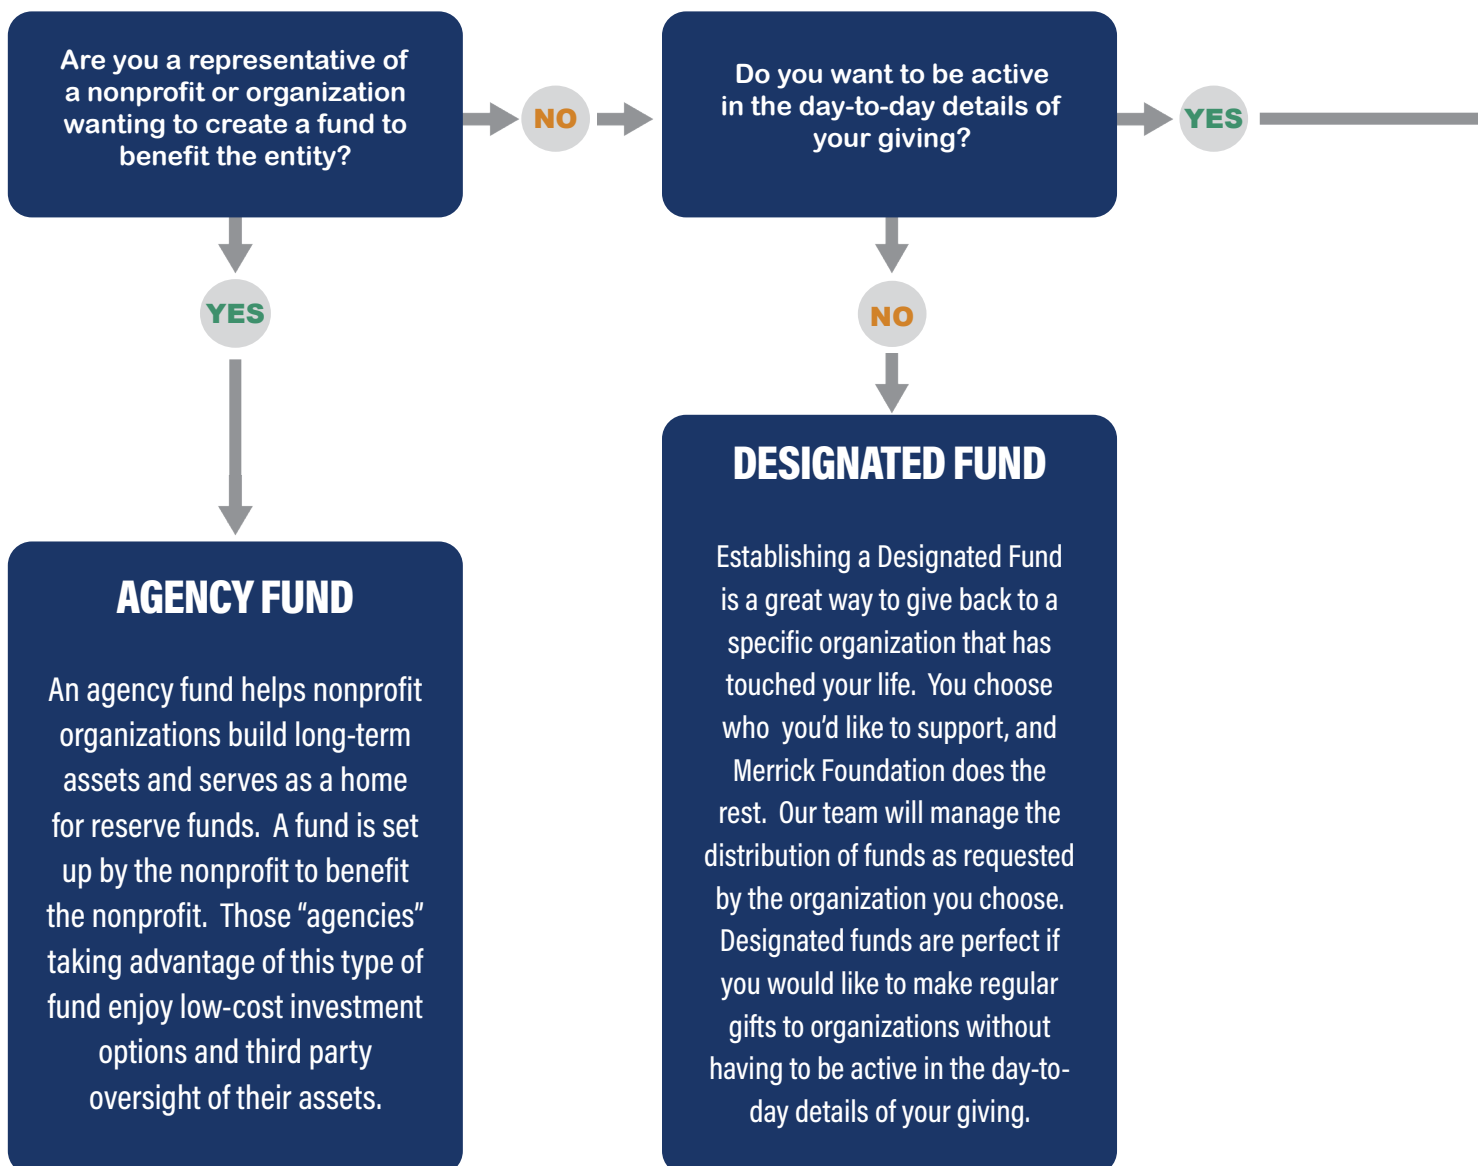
Are you a representative of a nonprofit or organization wanting to create a fund to benefit the entity?

NO

Do you want to be active in the day-to-day details of your giving?

YES

YES

NO

AGENCY FUND

An agency fund helps nonprofit organizations build long-term assets and serves as a home for reserve funds. A fund is set up by the nonprofit to benefit the nonprofit. Those “agencies” taking advantage of this type of fund enjoy low-cost investment options and third party oversight of their assets.

DESIGNATED FUND

Establishing a Designated Fund is a great way to give back to a specific organization that has touched your life. You choose who you'd like to support, and Merrick Foundation does the rest. Our team will manage the distribution of funds as requested by the organization you choose. Designated funds are perfect if you would like to make regular gifts to organizations without having to be active in the day-to-day details of your giving.